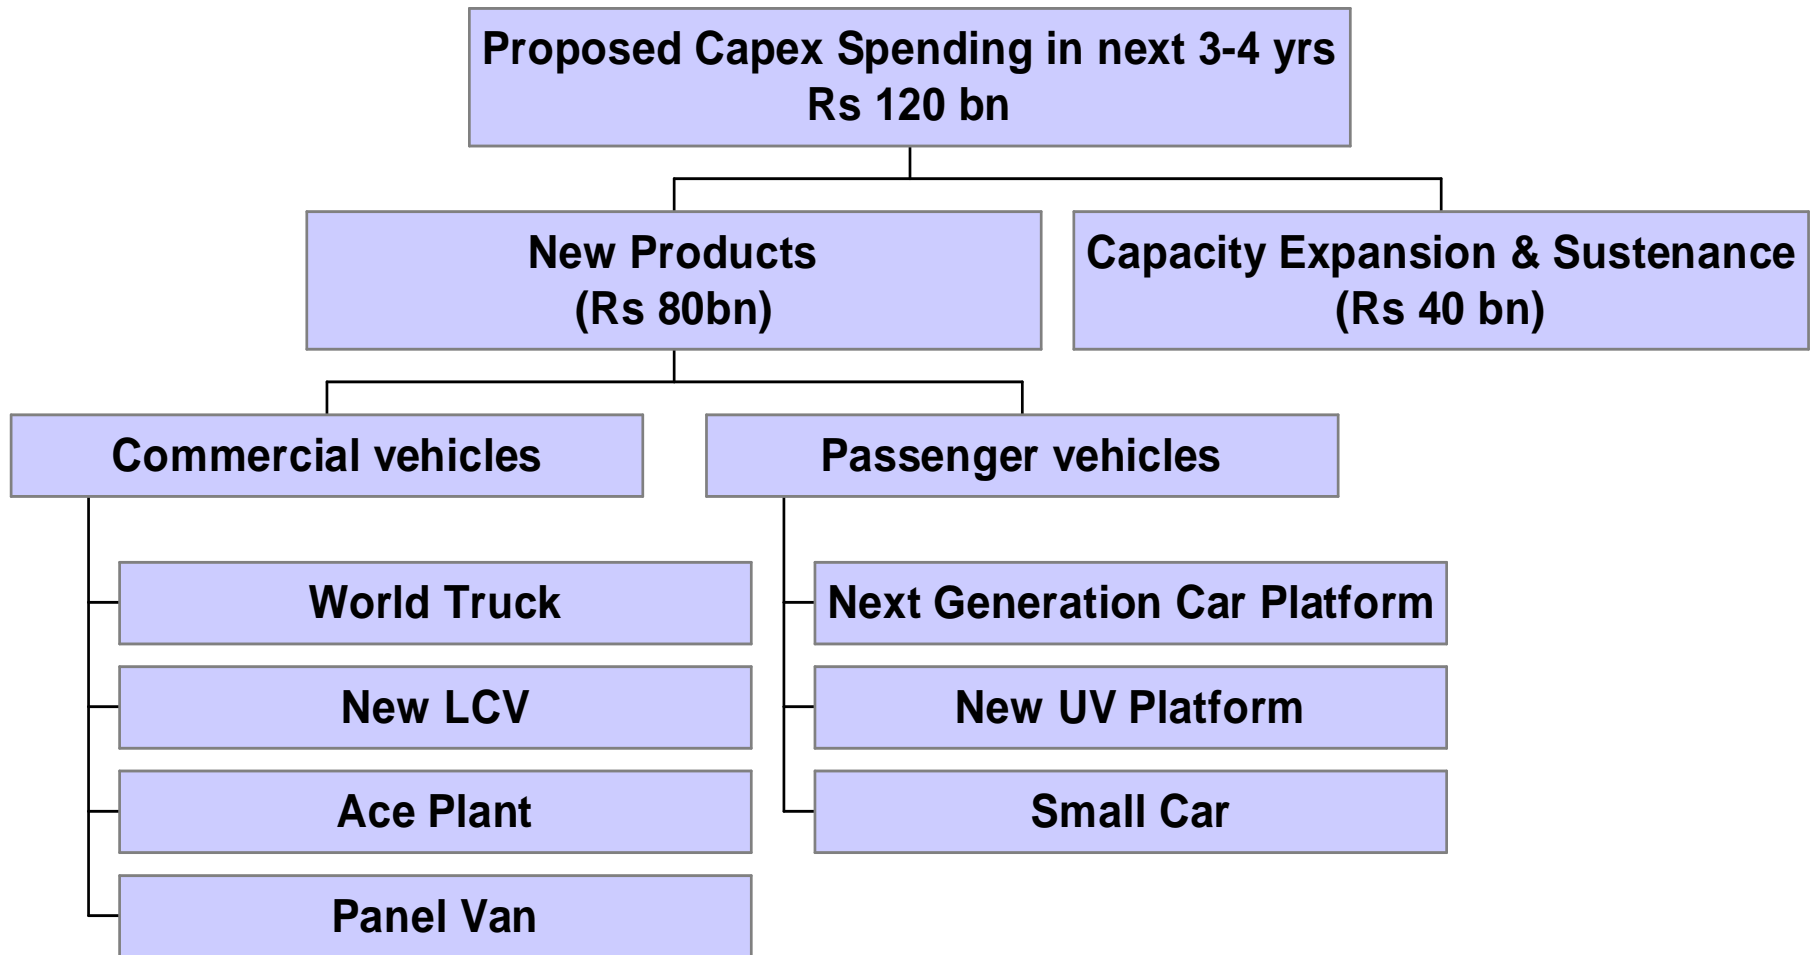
Proposed Capex Spending in next 3-4 yrs
Rs 120 bn

New Products
(Rs 80bn)

Capacity Expansion & Sustenance
(Rs 40 bn)

Commercial vehicles

Passenger vehicles

World Truck

New LCV

Ace Plant

Panel Van

Next Generation Car Platform

New UV Platform

Small Car